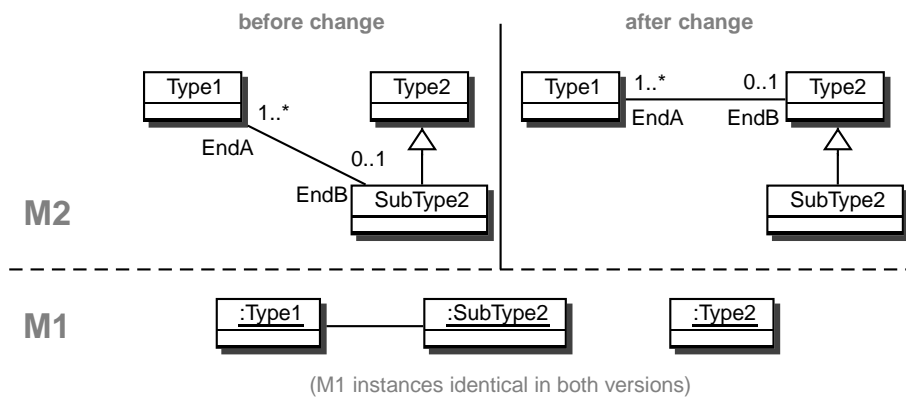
before change

Type1

1..*

Type2

EndA

0..1

EndB

SubType2

after change

Type1

1..*

0..1

Type2

EndA

EndB

SubType2

M2

M1

:Type1

:SubType2

:Type2

(M1 instances identical in both versions)